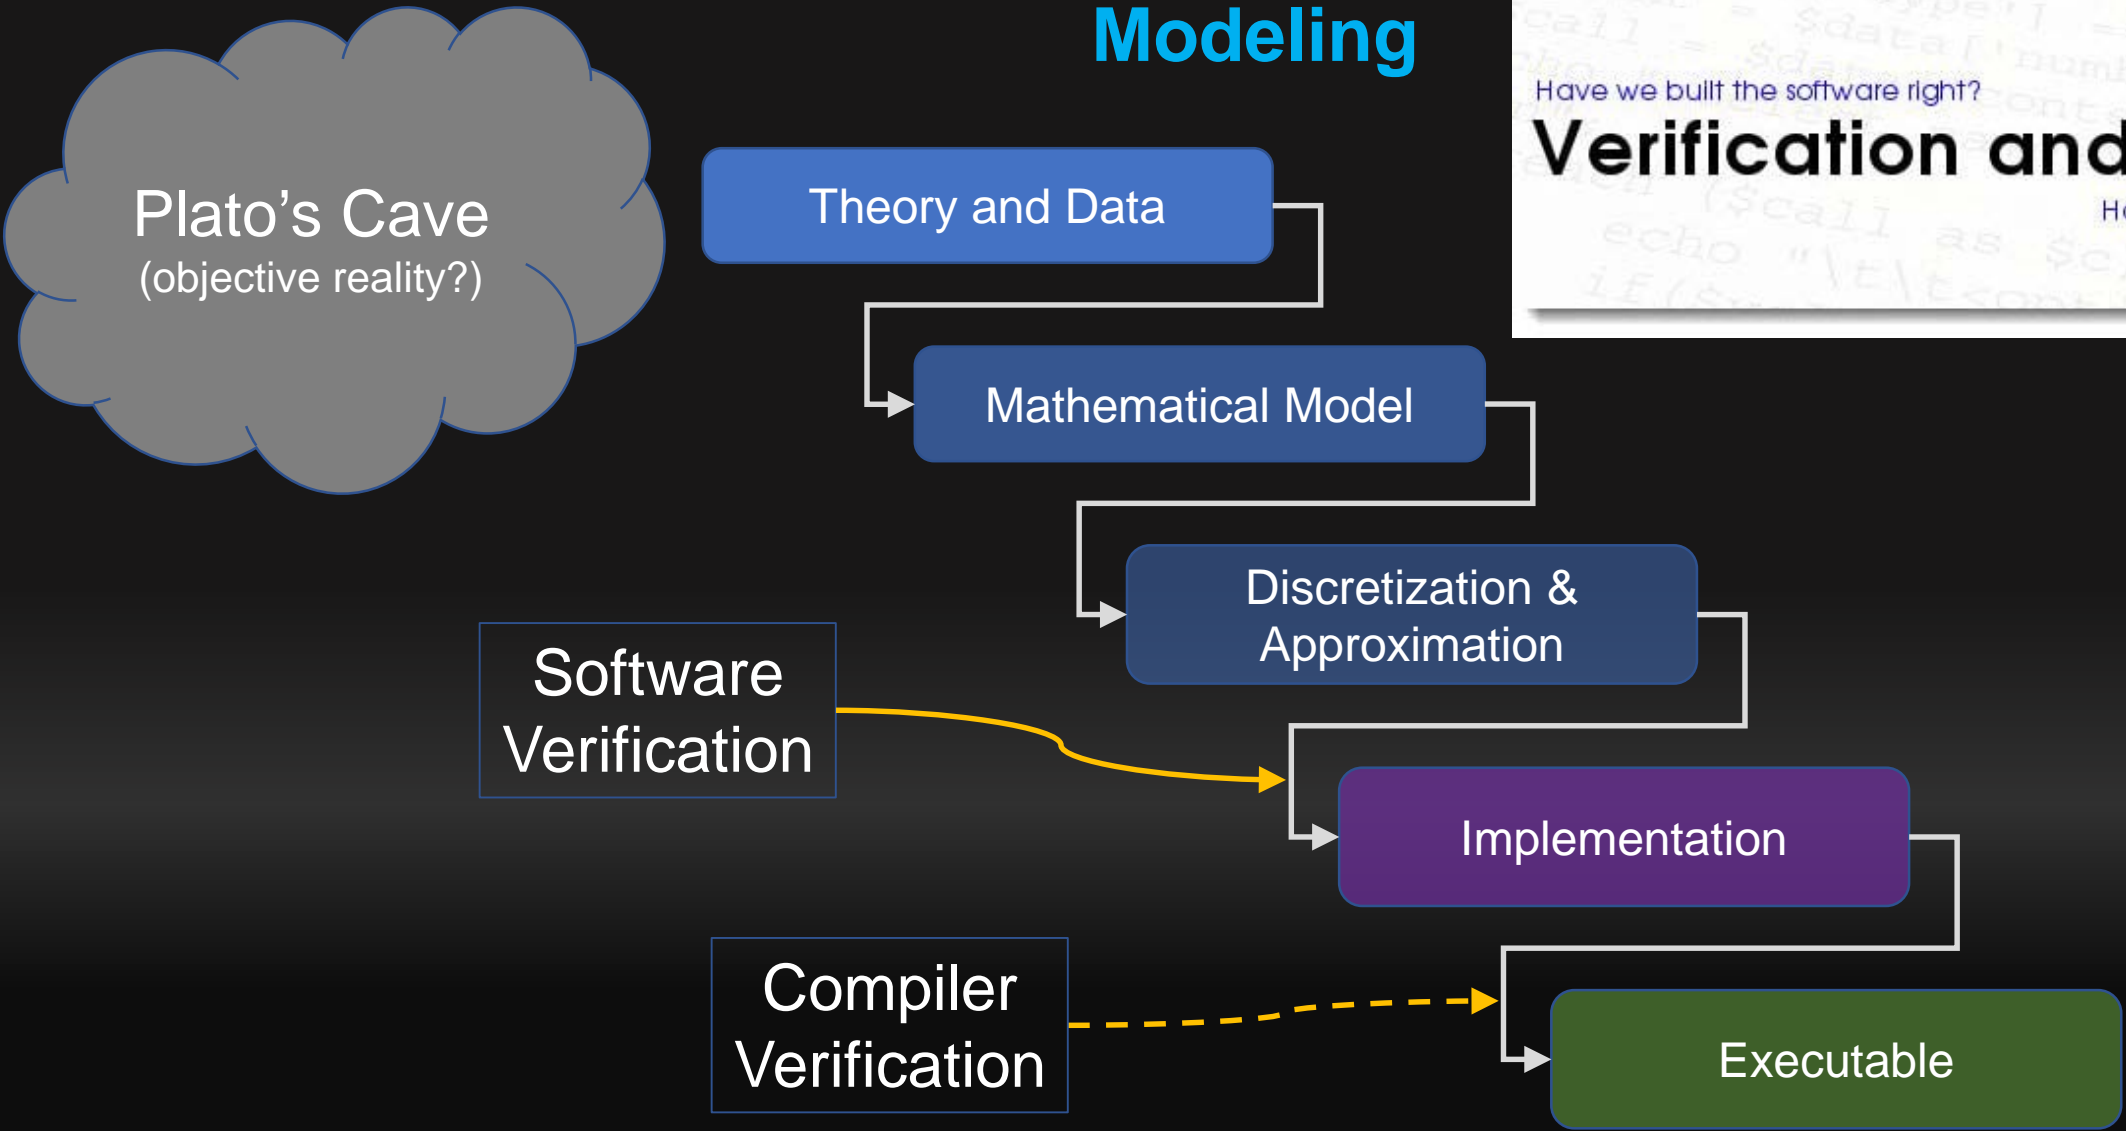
Modeling

Have we built the software right?

Verification and

H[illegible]

Plato's Cave
(objective reality?)

Theory and Data

Mathematical Model

Discretization & Approximation

Software Verification

Implementation

Compiler Verification

Executable